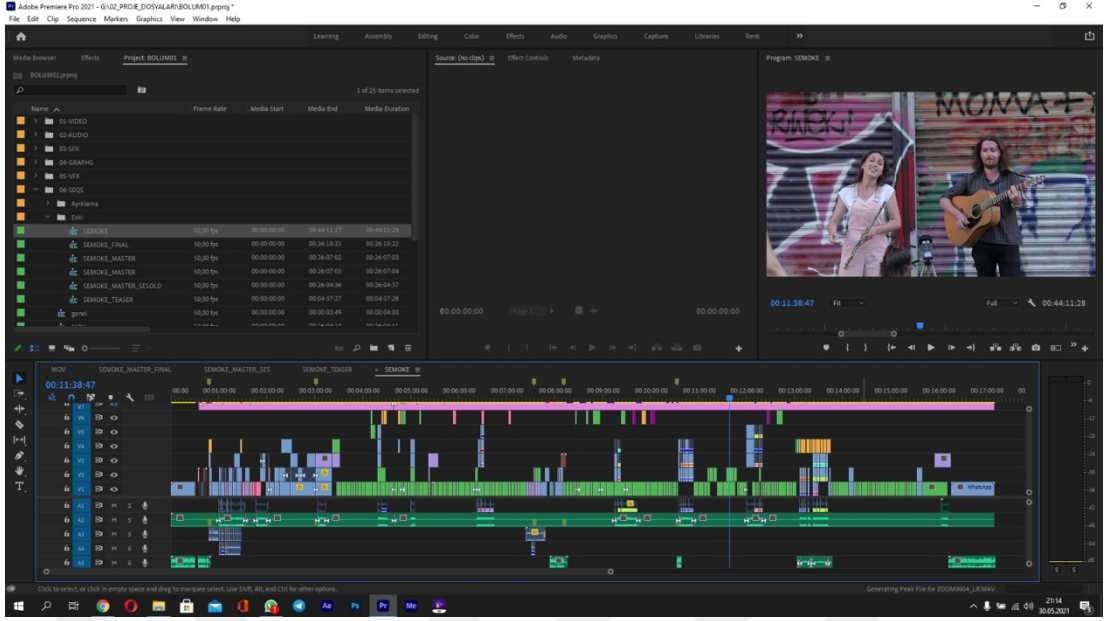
Adobe Premiere Pro 2021 - G:\02_PROJE_DOSYALARI\BOLUM01.prproj *
File Edit Clip Sequence Markers Graphics View Window Help

Learning Assembly Editing Color Effects Audio Graphics Captions Libraries Renk »

Media Browser Effects Project: BOLUM01 ≡
BOLUM01.prproj
1 of 25 items selected

| Name | Frame Rate | Media Start | Media End | Media Duration |
|---|---|---|---|---|
| 01-VIDEO | | | | |
| 02-AUDIO | | | | |
| 03-SFX | | | | |
| 04-GRAPHS | | | | |
| 05-VFX | | | | |
| 06-SEQS | | | | |
| Ayiklama | | | | |
| Eski | | | | |
| SEMOKE | 50,00 fps | 00:00:00:00 | 00:44:11:27 | 00:44:11:28 |
| SEMOKE_FINAL | 50,00 fps | 00:00:00:00 | 00:26:10:21 | 00:26:10:22 |
| SEMOKE_MASTER | 50,00 fps | 00:00:00:00 | 00:26:07:02 | 00:26:07:03 |
| SEMOKE_MASTER | 50,00 fps | 00:00:00:00 | 00:26:07:03 | 00:26:07:04 |
| SEMOKE_MASTER_SESOLD | 50,00 fps | 00:00:00:00 | 00:26:04:36 | 00:26:04:37 |
| SEMOKE_TEASER | 50,00 fps | 00:00:00:00 | 00:04:37:27 | 00:04:37:28 |
| genel | 50,00 fps | 00:00:00:00 | 00:00:03:49 | 00:00:04:00 |

Source: (no clips) ≡ Effect Controls Metadata
00:00:00:00 00:00:00:00

Program: SEMOKE ≡
MOMA
00:11:38:47 Fit Full 00:44:11:28

MOV SEMOKE_MASTER_FINAL SEMOKE_MASTER_SES SEMOKE_TEASER × SEMOKE ≡
00:11:38:47
:00:00 00:01:00:00 00:02:00:00 00:03:00:00 00:04:00:00 00:05:00:00 00:06:00:00 00:07:00:00 00:08:00:00 00:09:00:00 00:10:00:00 00:11:00:00 00:12:00:00 00:13:00:00 00:14:00:00 00:15:00:00 00:16:00:00 00:17:00:00 00
V7 V6 V5 V4 V3 V2 V1
A1 M S A2 M S A3 M S A4 M S A5 M S
WhatsApp
S S

Click to select, or click in empty space and drag to marquee select. Use Shift, Alt, and Ctrl for other options.
Generating Peak File for ZOOM0004_LR.WAV

Ae Ps Pr Me
21:14
30.05.2021